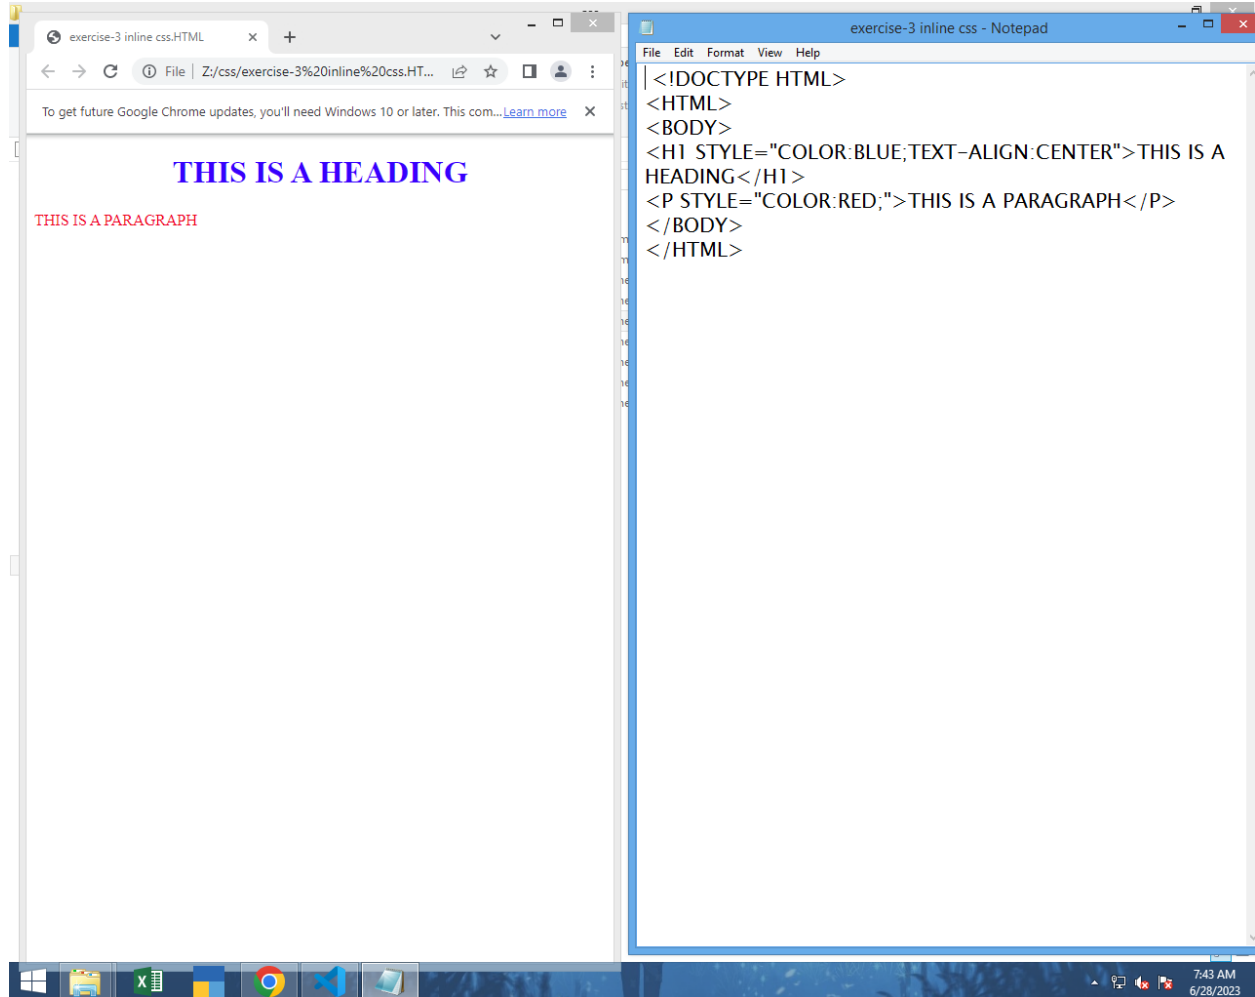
exercise-3 inline css.HTML

File | Z:/css/exercise-3%20inline%20css.HT...

To get future Google Chrome updates, you'll need Windows 10 or later. This com... Learn more

THIS IS A HEADING

THIS IS A PARAGRAPH

exercise-3 inline css - Notepad

File Edit Format View Help

<!DOCTYPE HTML>
<HTML>
<BODY>
<H1 STYLE="COLOR:BLUE;TEXT-ALIGN:CENTER">THIS IS A HEADING</H1>
<P STYLE="COLOR:RED;">THIS IS A PARAGRAPH</P>
</BODY>
</HTML>

7:43 AM
6/28/2023